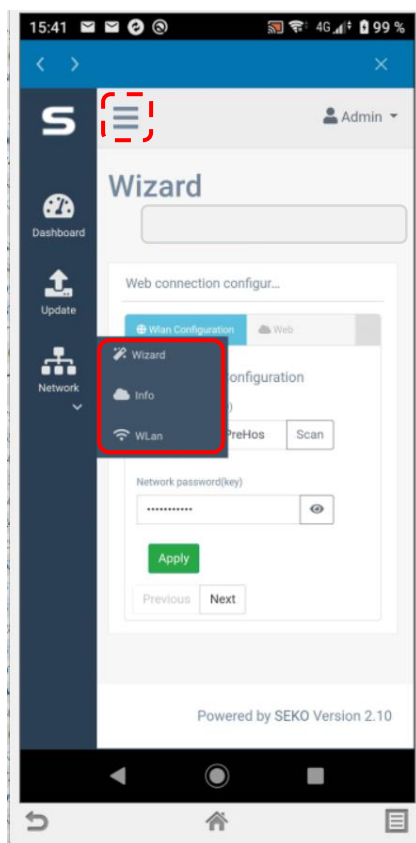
15:41 4G 99 %

Admin

Wizard

Web connection configur...

Wlan Configuration Web

configuration

PreHos Scan

Network password(key)

••••••••••••

Apply

Previous Next

Dashboard

Update

Network

Wizard

Info

WLan

Powered by SEKO Version 2.10